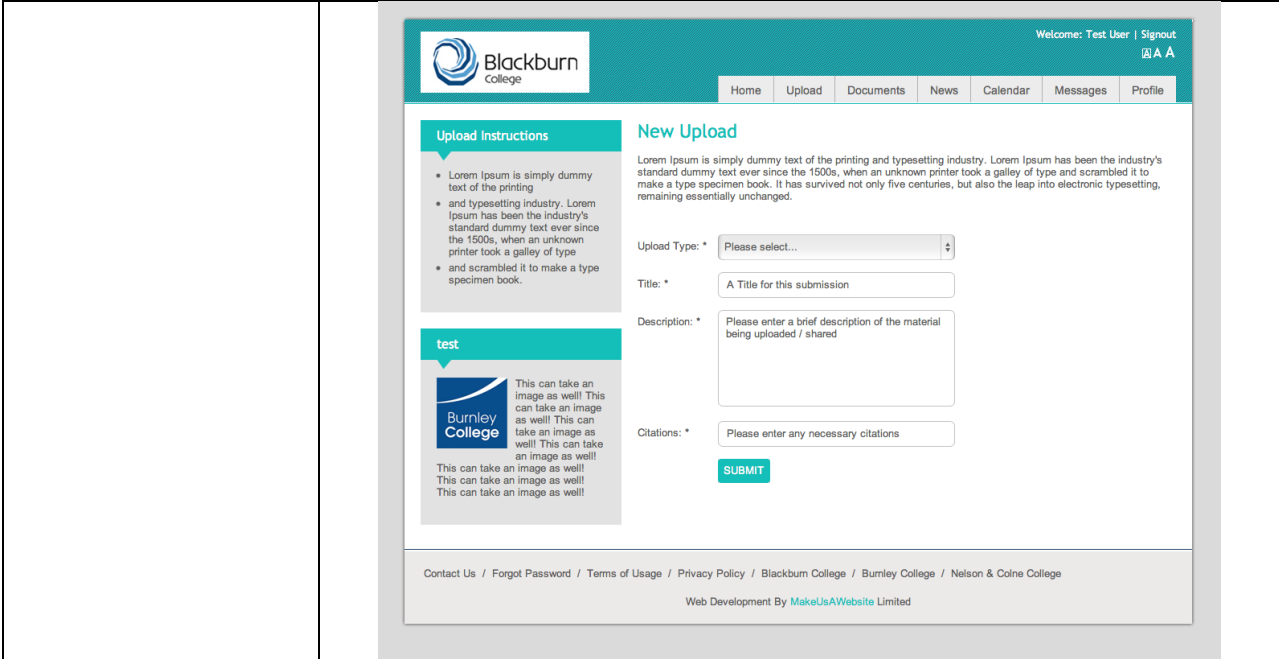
Blackburn College

Welcome: Test User | Signout

A A A

Home | Upload | Documents | News | Calendar | Messages | Profile

Upload Instructions

- Lorem Ipsum is simply dummy text of the printing
- and typesetting industry. Lorem Ipsum has been the industry's standard dummy text ever since the 1500s, when an unknown printer took a galley of type
- and scrambled it to make a type specimen book.

test

Burnley College

This can take an image as well! This can take an image as well! This can take an image as well! This can take an image as well! This can take an image as well! This can take an image as well! This can take an image as well!

New Upload

Lorem Ipsum is simply dummy text of the printing and typesetting industry. Lorem Ipsum has been the industry's standard dummy text ever since the 1500s, when an unknown printer took a galley of type and scrambled it to make a type specimen book. It has survived not only five centuries, but also the leap into electronic typesetting, remaining essentially unchanged.

Upload Type: * Please select...

Title: * A Title for this submission

Description: * Please enter a brief description of the material being uploaded / shared

Citations: * Please enter any necessary citations

SUBMIT

Contact Us / Forgot Password / Terms of Usage / Privacy Policy / Blackburn College / Burnley College / Nelson & Colne College

Web Development By MakeUsAWebsite Limited